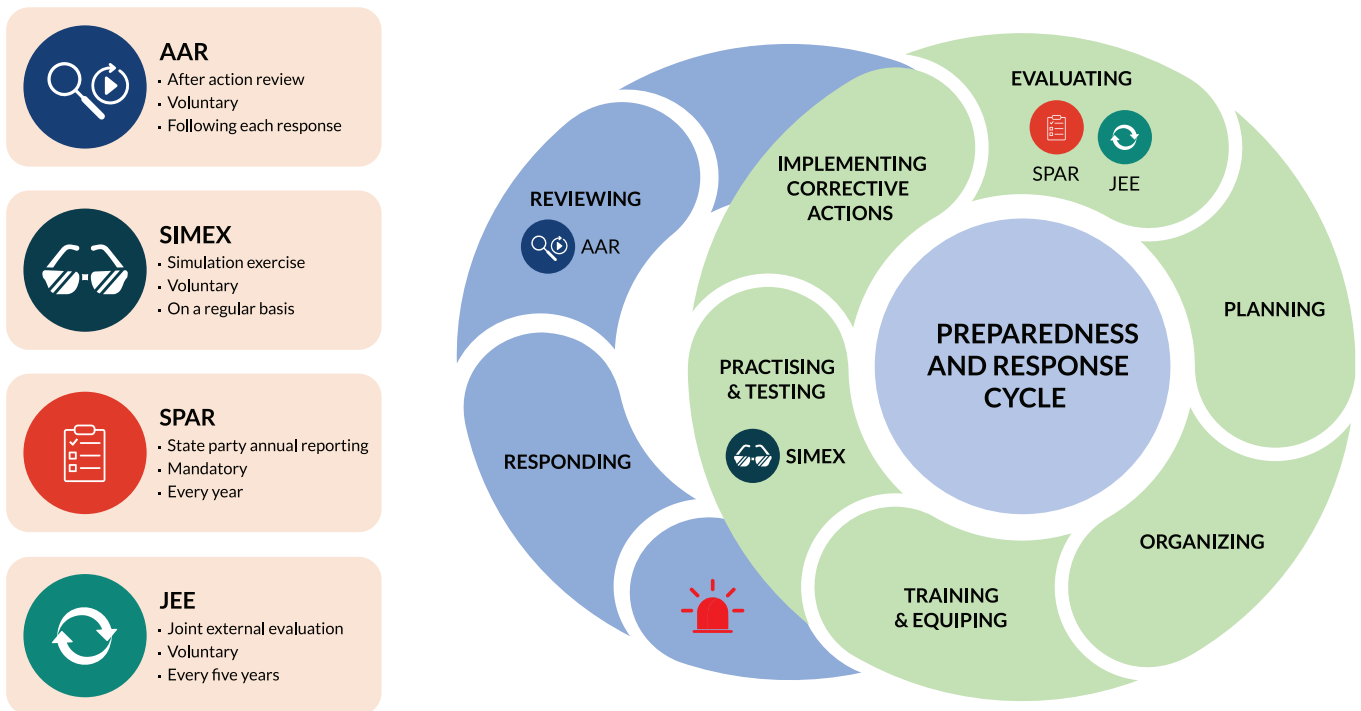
AAR
• After action review
• Voluntary
• Following each response

SIMEX
• Simulation exercise
• Voluntary
• On a regular basis

SPAR
• State party annual reporting
• Mandatory
• Every year

JEE
• Joint external evaluation
• Voluntary
• Every five years

EVALUATING

SPAR

JEE

IMPLEMENTING CORRECTIVE ACTIONS

REVIEWING

AAR

PLANNING

PREPAREDNESS AND RESPONSE CYCLE

PRACTISING & TESTING

SIMEX

RESPONDING

ORGANIZING

TRAINING & EQUIPING